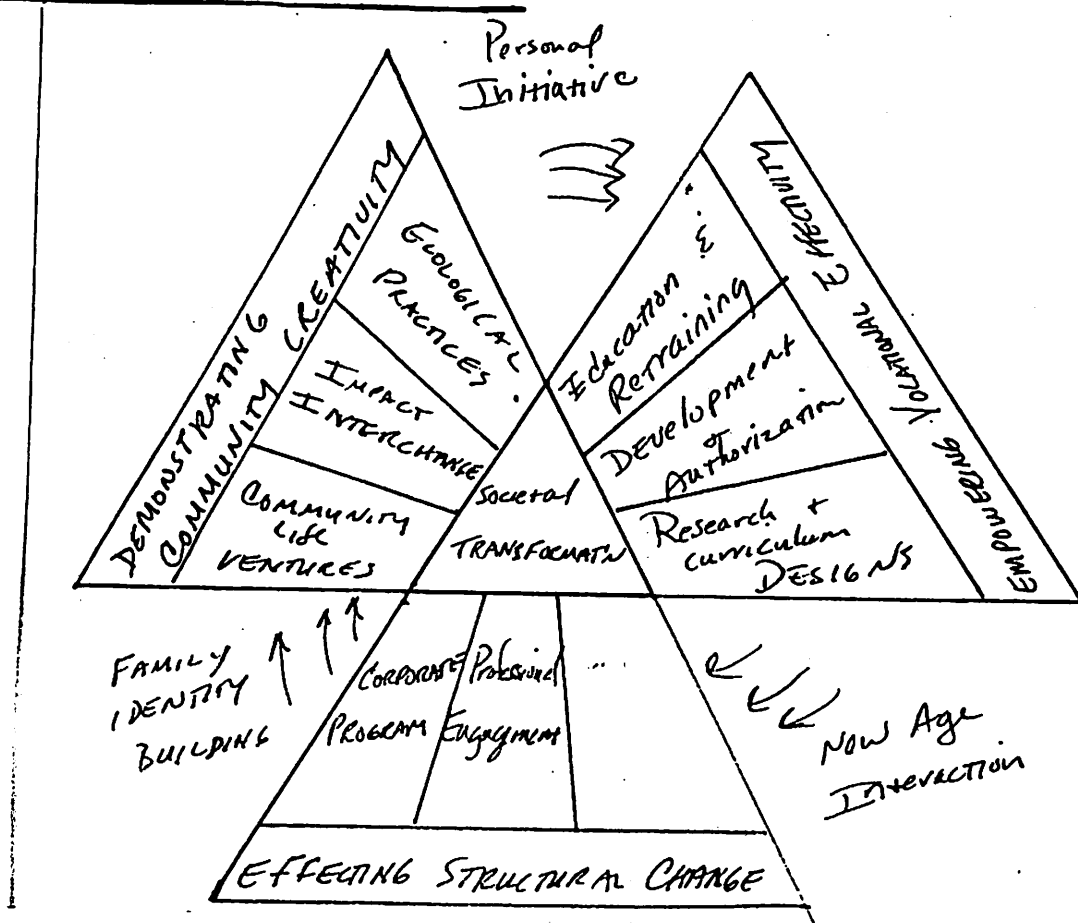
Personal Initiative

DEMONSTRATING COMMUNITY CREATIVITY

ECOLOGICAL PRACTICES

IMPACT INTERCHANGE

COMMUNITY LIFE VENTURES

EMPOWERING VOCATIONAL EFFECTIVITY

Education & Retraining

Development of Authorization

Research + curriculum DESIGNS

Societal TRANSFORMATN

FAMILY IDENTITY BUILDING

CORPORATE PROGRAM

Professional Engagement

...

New Age Interaction

EFFECTING STRUCTURAL CHANGE